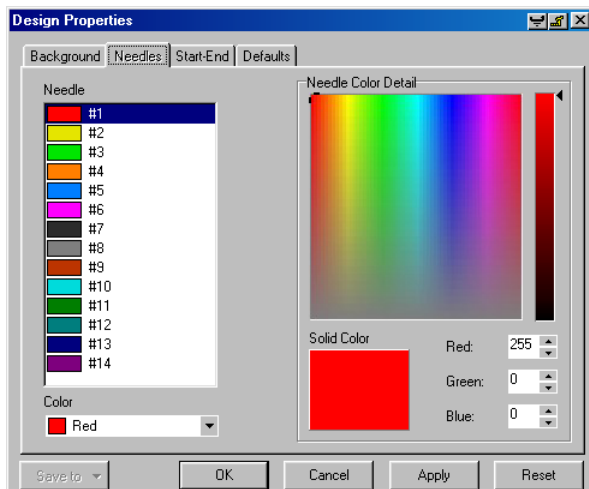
Design Properties

Background | Needles | Start-End | Defaults

Needle

#1
#2
#3
#4
#5
#6
#7
#8
#9
#10
#11
#12
#13
#14

Color

Red

Needle Color Detail

Solid Color

Red: 255

Green: 0

Blue: 0

Save to

OK

Cancel

Apply

Reset